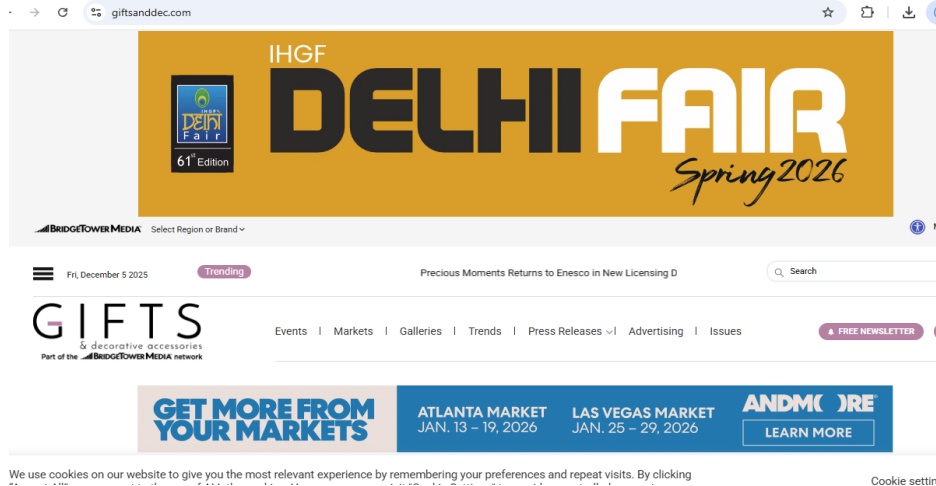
giftsanddec.com

IHGF DELHI FAIR Spring 2026

IHGF Delhi Fair 61st Edition

BRIDGETOWER MEDIA Select Region or Brand

Fri, December 5 2025 Trending Precious Moments Returns to Enesco in New Licensing D

Search

GIFTS & decorative accessories
Part of the BRIDGETOWER MEDIA network

Events | Markets | Galleries | Trends | Press Releases | Advertising | Issues

FREE NEWSLETTER

GET MORE FROM YOUR MARKETS

ATLANTA MARKET JAN. 13 – 19, 2026

LAS VEGAS MARKET JAN. 25 – 29, 2026

ANDMORE

LEARN MORE

We use cookies on our website to give you the most relevant experience by remembering your preferences and repeat visits. By clicking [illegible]

Cookie settin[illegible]